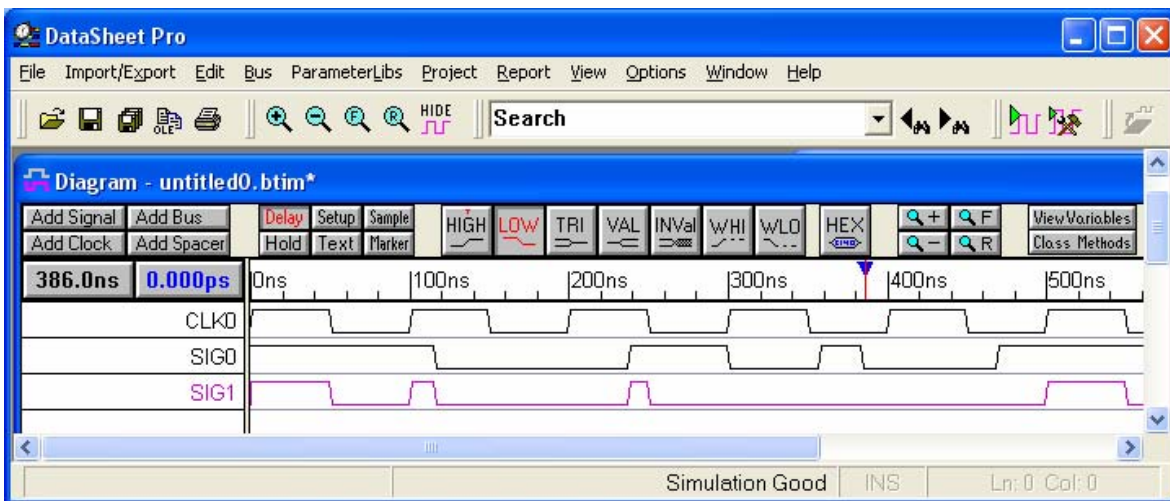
DataSheet Pro

File Import/Export Edit Bus ParameterLibs Project Report View Options Window Help

HIDE

Search

Diagram - untitled0.btim*

Add Signal Add Bus Add Clock Add Spacer Delay Setup Sample Hold Text Marker HIGH LOW TRI VAL INVal WHI WLO HEX Q+ Q F Q− Q R View Variables Class Methods

386.0ns 0.000ps 0ns 100ns 200ns 300ns 400ns 500ns

CLK0

SIG0

SIG1

Simulation Good INS Ln: 0 Col: 0